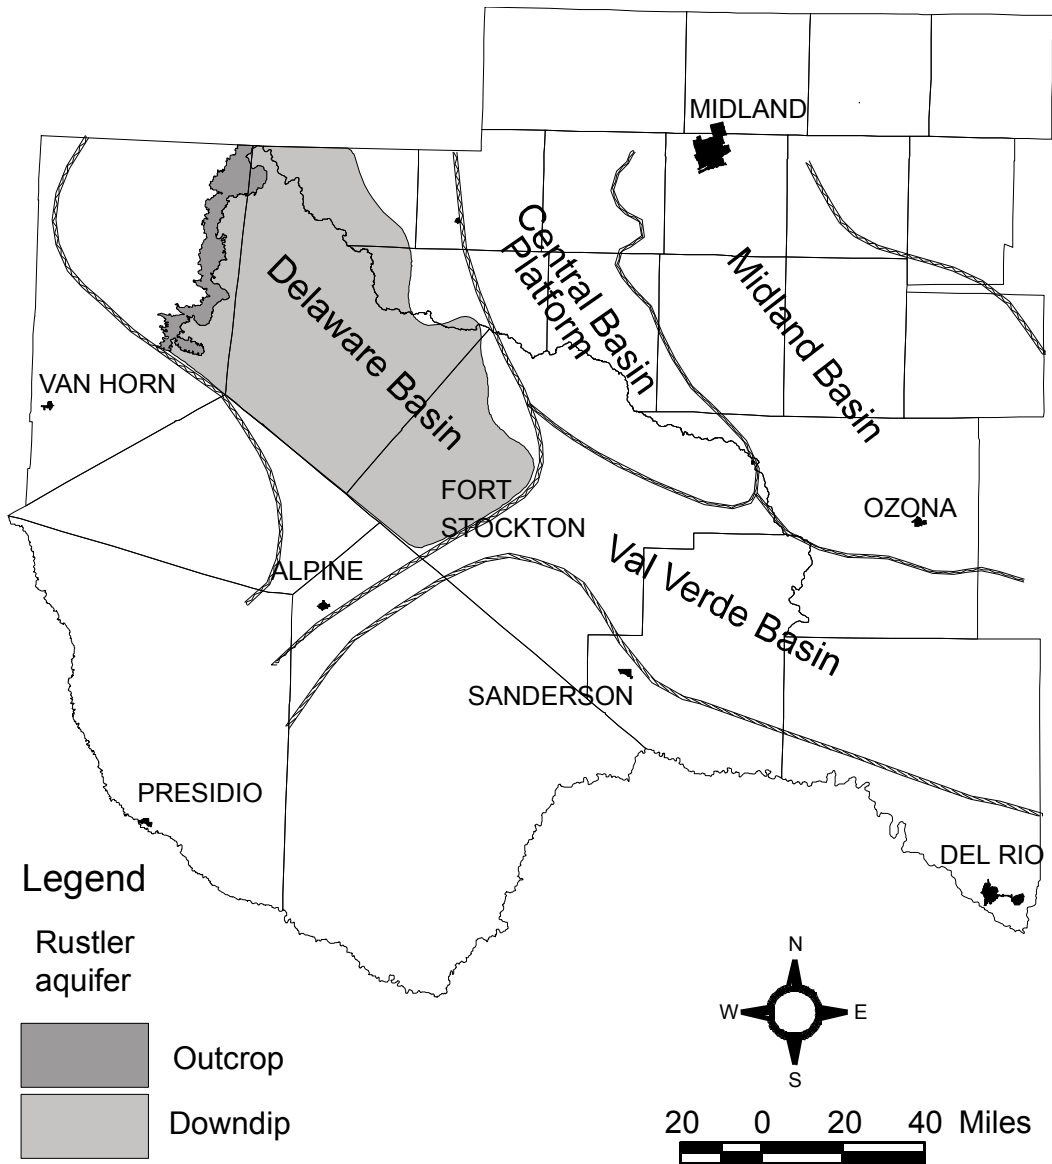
MIDLAND

Central Basin Platform

Midland Basin

Delaware Basin

VAN HORN

FORT STOCKTON

OZONA

Val Verde Basin

ALPINE

SANDERSON

PRESIDIO

DEL RIO

Legend

Rustler aquifer

Outcrop

Downdip

N
W
E
S

20 0 20 40 Miles